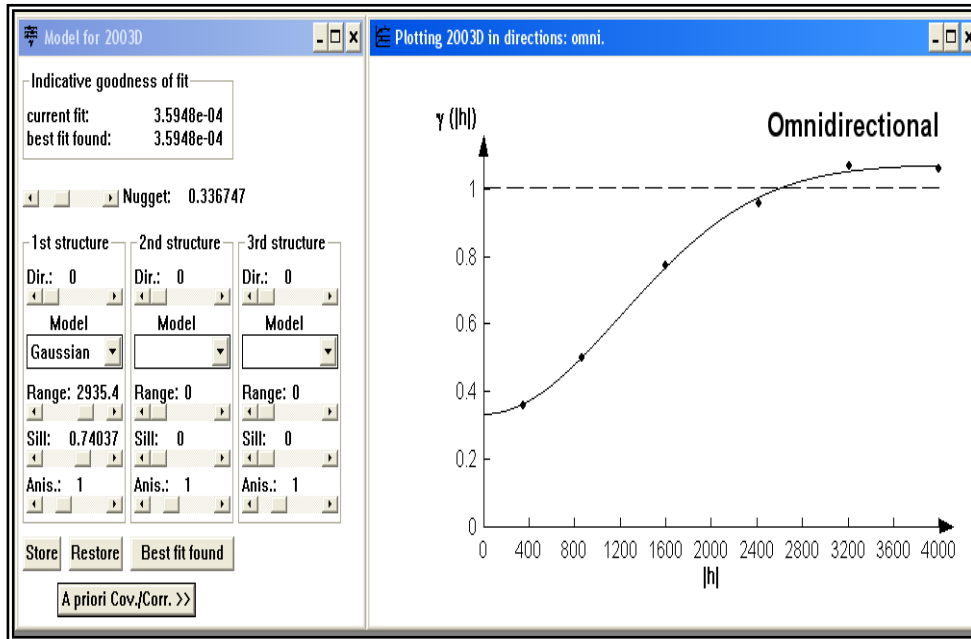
Model for 2003D

Indicative goodness of fit
current fit: 3.5948e-04
best fit found: 3.5948e-04

Nugget: 0.336747

1st structure
Dir.: 0
Model
Gaussian
Range: 2935.4
Sill: 0.74037
Anis.: 1

2nd structure
Dir.: 0
Model
Range: 0
Sill: 0
Anis.: 1

3rd structure
Dir.: 0
Model
Range: 0
Sill: 0
Anis.: 1

Store Restore Best fit found

A priori Cov./Corr. >>

Plotting 2003D in directions: omni.

γ (|h|)

Omnidirectional

1
0.8
0.6
0.4
0.2
0
0 400 800 1200 1600 2000 2400 2800 3200 3600 4000
|h|